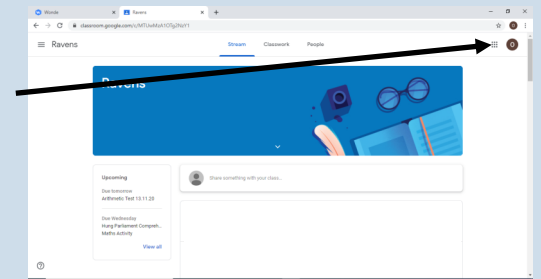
Wonde
Ravens
classroom.google.com/c/MTUwMzA1OTg2NzY1
Ravens
Stream Classwork People
Ravens
Upcoming
Due tomorrow
Arithmetic Test 13.11.20
Due Wednesday
Hung Parliament Compreh...
Maths Activity
View all
Share something with your class...
?